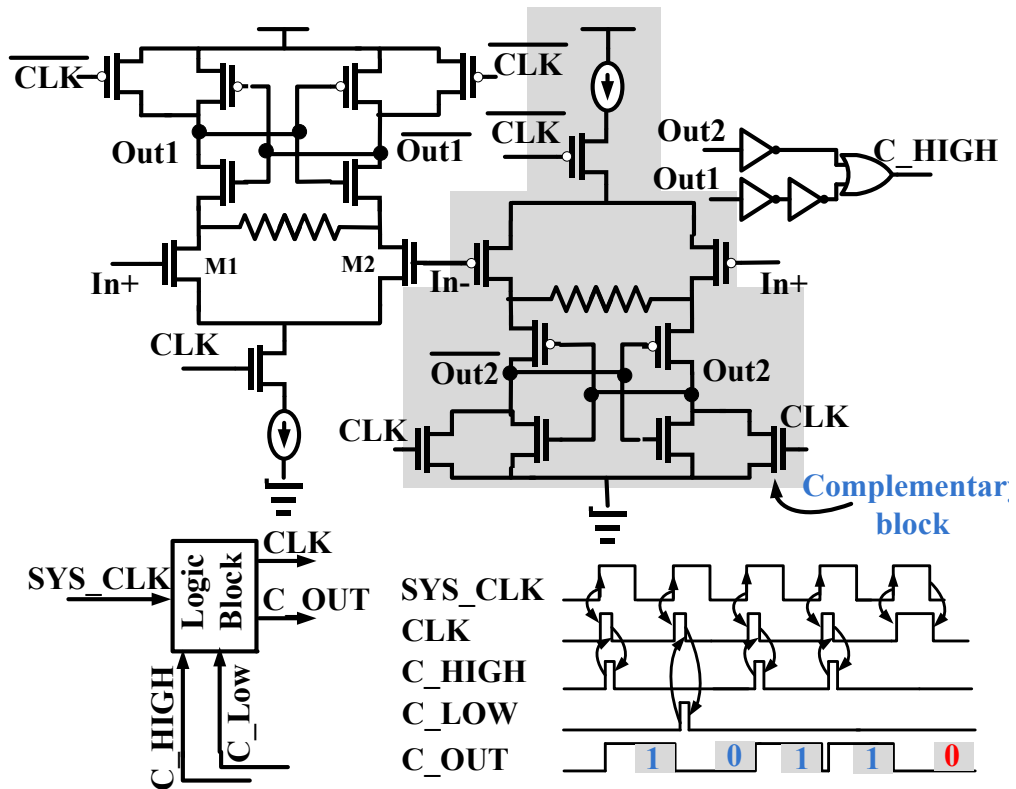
$\overline{CLK}$
$\overline{CLK}$
$\overline{CLK}$
Out1
$\overline{Out1}$
Out2
Out1
C_HIGH
In+
M1
M2
In-
In+
CLK
$\overline{Out2}$
Out2
CLK
CLK
Complementar
block
SYS_CLK
Logic Block
CLK
C_OUT
C_HIGH
C_Low
SYS_CLK
CLK
C_HIGH
C_LOW
C_OUT
1
0
1
1
0